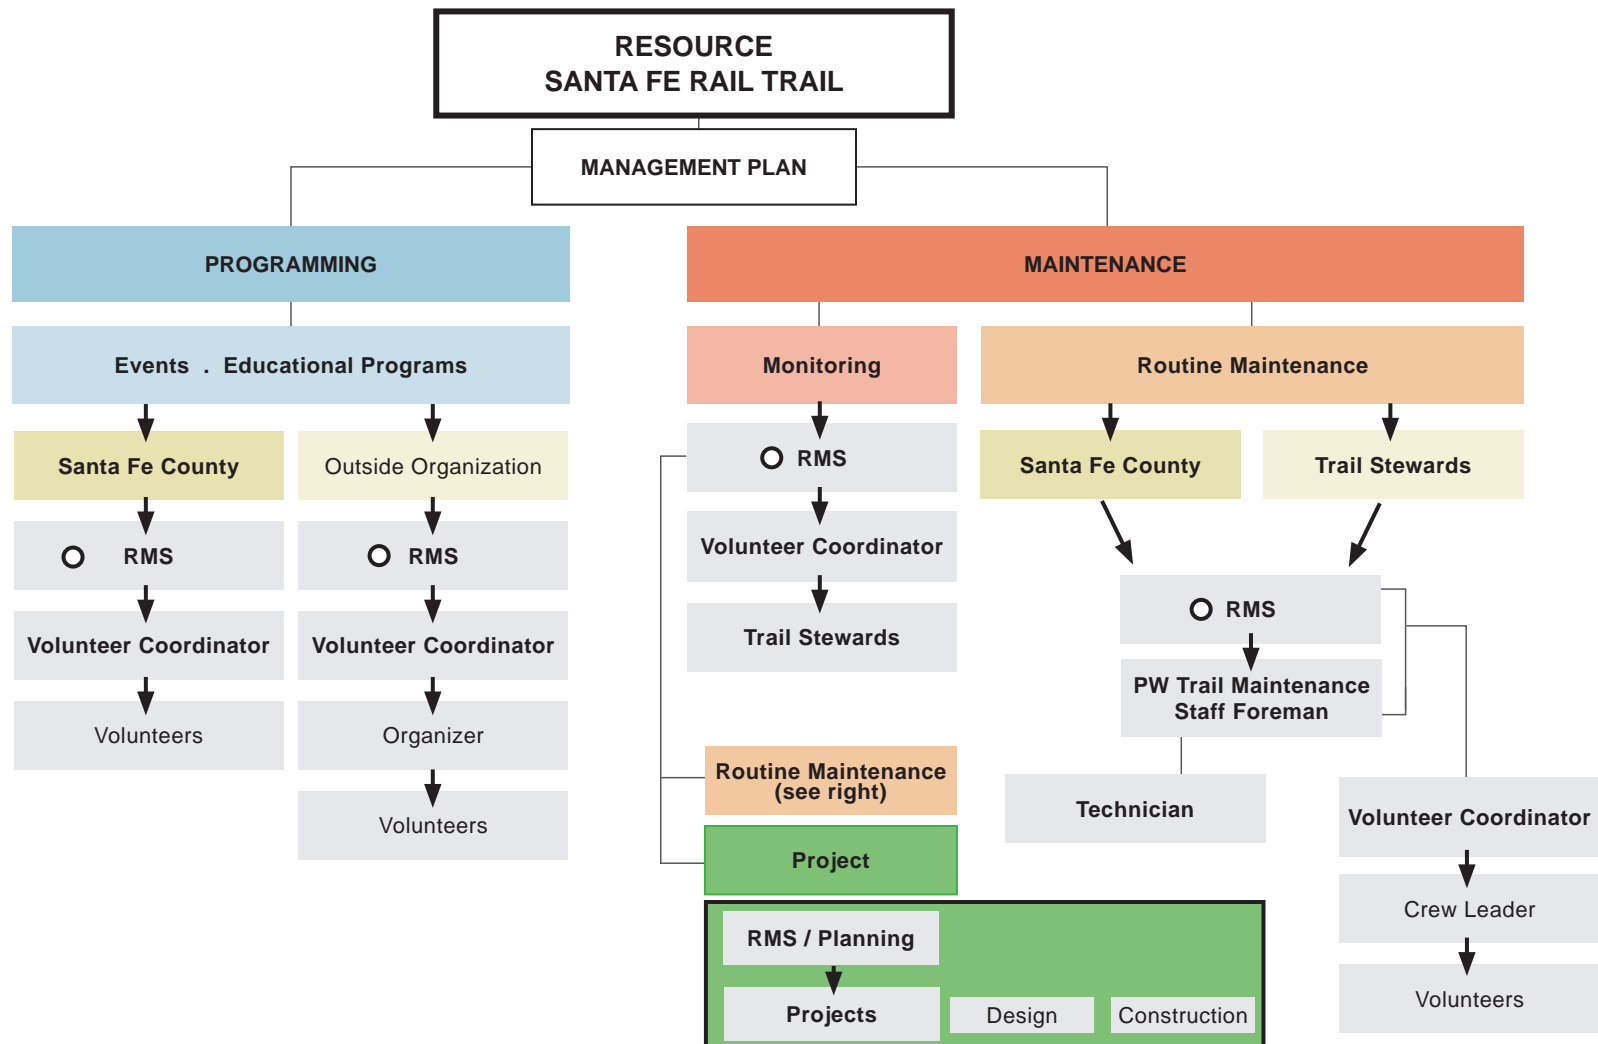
RESOURCE
SANTA FE RAIL TRAIL

MANAGEMENT PLAN

PROGRAMMING

Events . Educational Programs

Santa Fe County

RMS

Volunteer Coordinator

Volunteers

Outside Organization

RMS

Volunteer Coordinator

Organizer

Volunteers

MAINTENANCE

Monitoring

RMS

Volunteer Coordinator

Trail Stewards

Routine Maintenance (see right)

Project

RMS / Planning

Projects

Design

Construction

Routine Maintenance

Santa Fe County

Trail Stewards

RMS

PW Trail Maintenance Staff Foreman

Technician

Volunteer Coordinator

Crew Leader

Volunteers